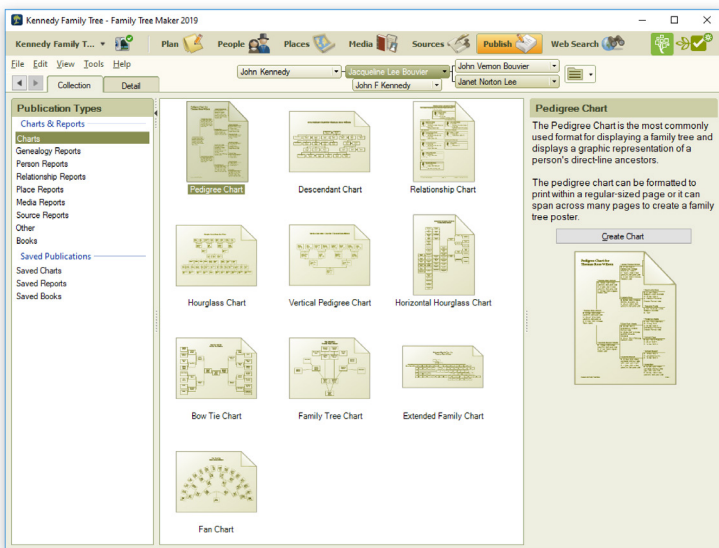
Kennedy Family Tree - Family Tree Maker 2019

Kennedy Family T... Plan People Places Media Sources Publish Web Search

File Edit View Tools Help

Collection Detail

John Kennedy
Jacqueline Lee Bouvier
John F Kennedy
John Vernon Bouvier
Janet Norton Lee

Publication Types

Charts & Reports
Charts
Genealogy Reports
Person Reports
Relationship Reports
Place Reports
Media Reports
Source Reports
Other
Books

Saved Publications
Saved Charts
Saved Reports
Saved Books

Pedigree Chart
Descendant Chart
Relationship Chart
Hourglass Chart
Vertical Pedigree Chart
Horizontal Hourglass Chart
Bow Tie Chart
Family Tree Chart
Extended Family Chart
Fan Chart

Pedigree Chart

The Pedigree Chart is the most commonly used format for displaying a family tree and displays a graphic representation of a person's direct-line ancestors.

The pedigree chart can be formatted to print within a regular-sized page or it can span across many pages to create a family tree poster.

Create Chart